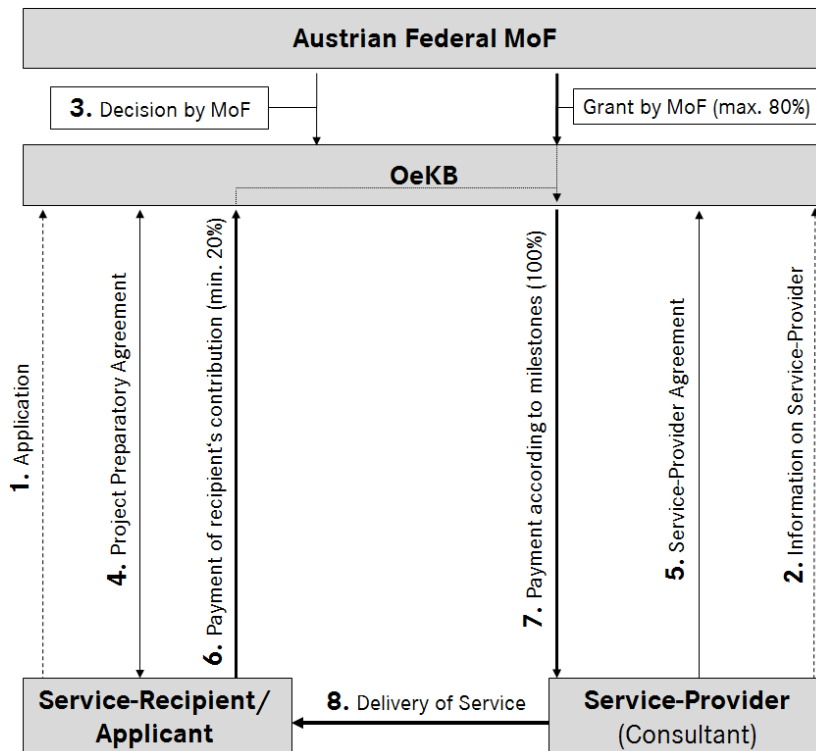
Austrian Federal MoF

3. Decision by MoF

Grant by MoF (max. 80%)

OeKB

1. Application

4. Project Preparatory Agreement

6. Payment of recipient's contribution (min. 20%)

7. Payment according to milestones (100%)

5. Service-Provider Agreement

2. Information on Service-Provider

Service-Recipient/ Applicant

8. Delivery of Service

Service-Provider (Consultant)